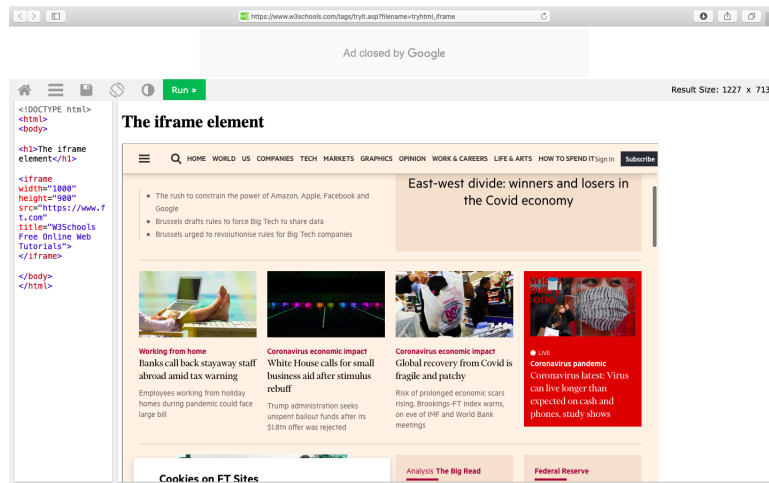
https://www.w3schools.com/tags/tryit.asp?filename=tryhtml_iframe

Ad closed by Google

Run »

Result Size: 1227 x 713

<!DOCTYPE html>
<html>
<body>

<h1>The iframe element</h1>

<iframe width="1000" height="900" src="https://www.ft.com" title="W3Schools Free Online Web Tutorials">
</iframe>

</body>
</html>

The iframe element

HOME WORLD US COMPANIES TECH MARKETS GRAPHICS OPINION WORK & CAREERS LIFE & ARTS HOW TO SPEND IT Sign In Subscribe

The rush to constrain the power of Amazon, Apple, Facebook and Google

Brussels drafts rules to force Big Tech to share data

Brussels urged to revolutionise rules for Big Tech companies

East-west divide: winners and losers in the Covid economy

Working from home

Banks call back stayaway staff abroad amid tax warning

Employees working from holiday homes during pandemic could face large bill

Coronavirus economic impact

White House calls for small business aid after stimulus rebuff

Trump administration seeks unspent bailout funds after its $1.8tn offer was rejected

Coronavirus economic impact

Global recovery from Covid is fragile and patchy

Risk of prolonged economic scars rising, Brookings-FT index warns, on eve of IMF and World Bank meetings

LIVE

Coronavirus pandemic

Coronavirus latest: Virus can live longer than expected on cash and phones, study shows

Cookies on FT Sites

Analysis The Big Read

Federal Reserve